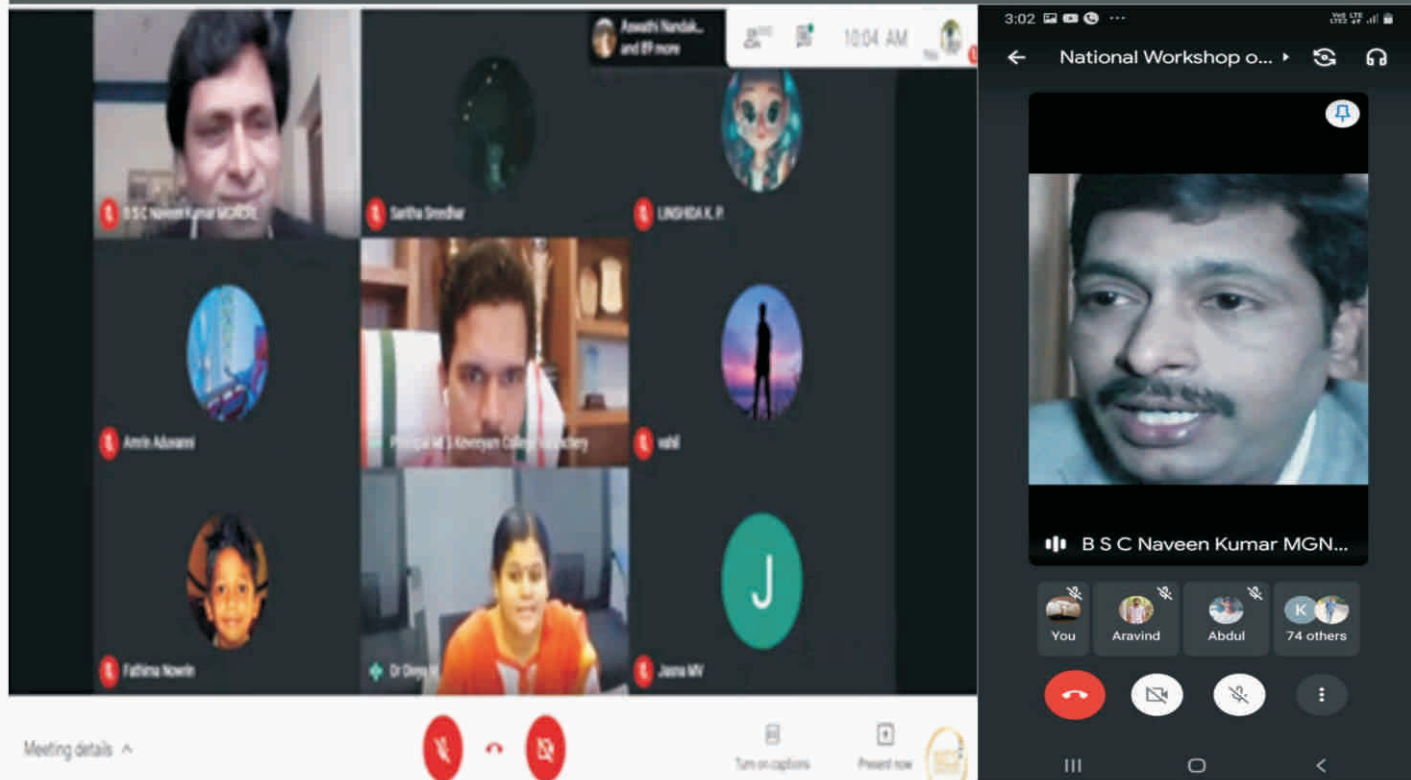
Aswathi Nandak... and 89 more

10:04 AM

B S C Naveen Kumar MGRCSL

Saritha Sreedhar

LINSHIDA K. P.

Amrin Adwanni

Principal M J Kavaiyum College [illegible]

vahil

Fathima Nowrin

Dr Divya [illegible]

J

Jasna MV

Meeting details

Turn on captions

Present now

3:02

National Workshop o...

B S C Naveen Kumar MGN...

You

Aravind

Abdul

K

74 others